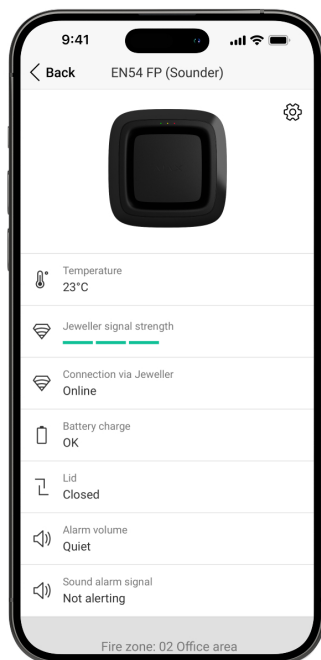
9:41

Back EN54 FP (Sounder)

Temperature
23°C

Jeweller signal strength

Connection via Jeweller
Online

Battery charge
OK

Lid
Closed

Alarm volume
Quiet

Sound alarm signal
Not alerting

Fire zone: 02 Office area